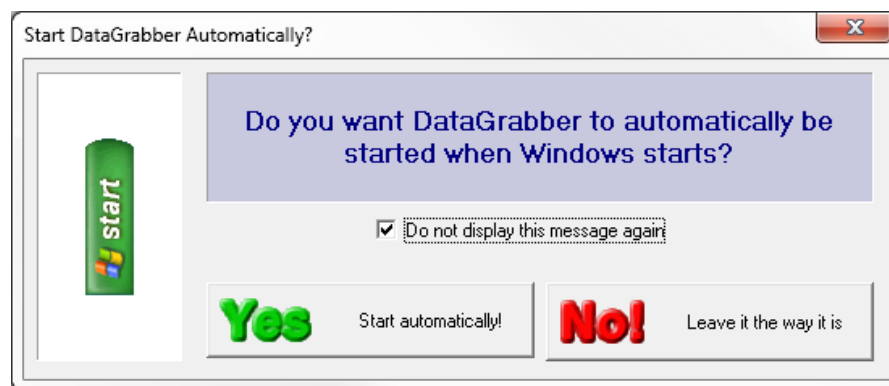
Start DataGrabber Automatically?

X

start

Do you want DataGrabber to automatically be started when Windows starts?

Do not display this message again

Yes Start automatically!

No! Leave it the way it is